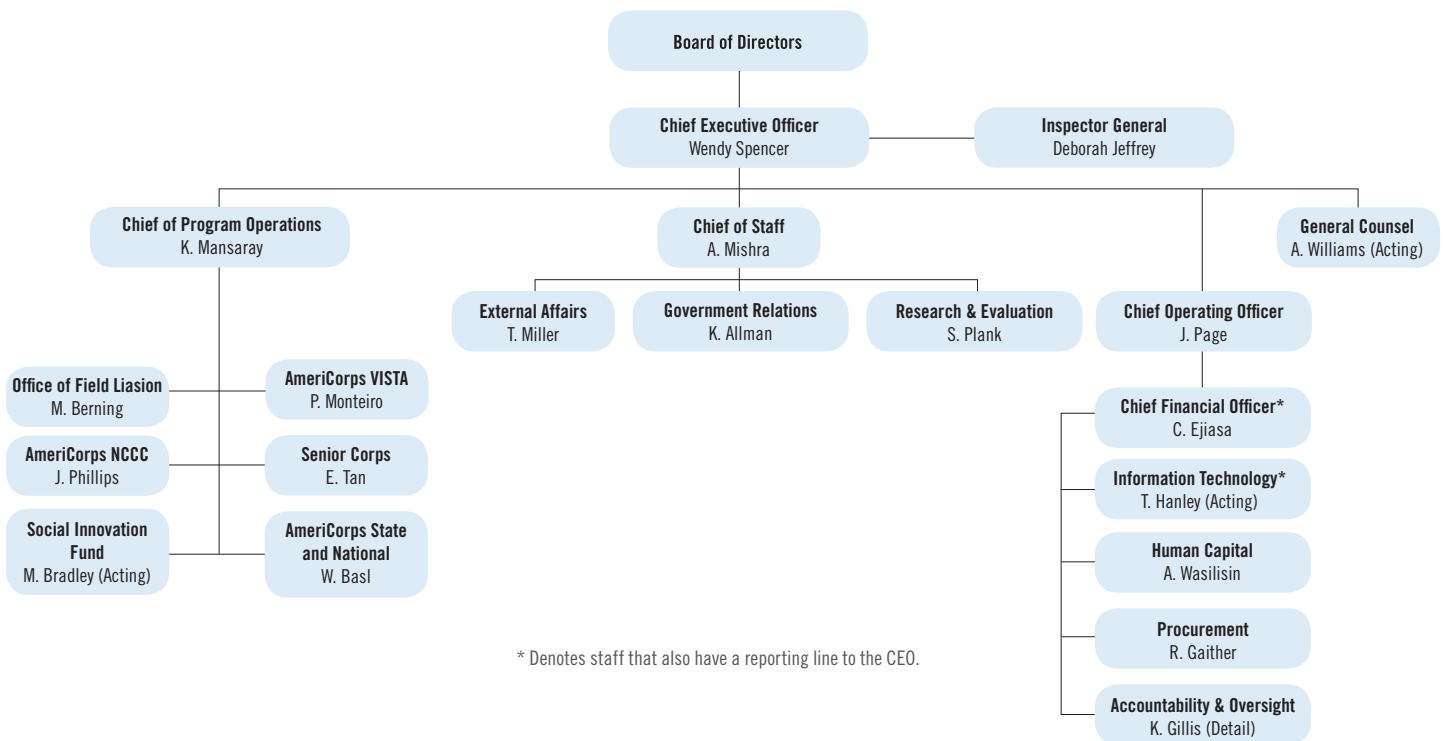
Board of Directors

Chief Executive Officer
Wendy Spencer

Inspector General
Deborah Jeffrey

Chief of Program Operations
K. Mansaray

Chief of Staff
A. Mishra

General Counsel
A. Williams (Acting)

External Affairs
T. Miller

Government Relations
K. Allman

Research & Evaluation
S. Plank

Chief Operating Officer
J. Page

Office of Field Liasion
M. Berning

AmeriCorps VISTA
P. Monteiro

AmeriCorps NCCC
J. Phillips

Senior Corps
E. Tan

Social Innovation Fund
M. Bradley (Acting)

AmeriCorps State and National
W. Basl

Chief Financial Officer*
C. Ejiasa

Information Technology*
T. Hanley (Acting)

Human Capital
A. Wasilisin

Procurement
R. Gaither

Accountability & Oversight
K. Gillis (Detail)

* Denotes staff that also have a reporting line to the CEO.